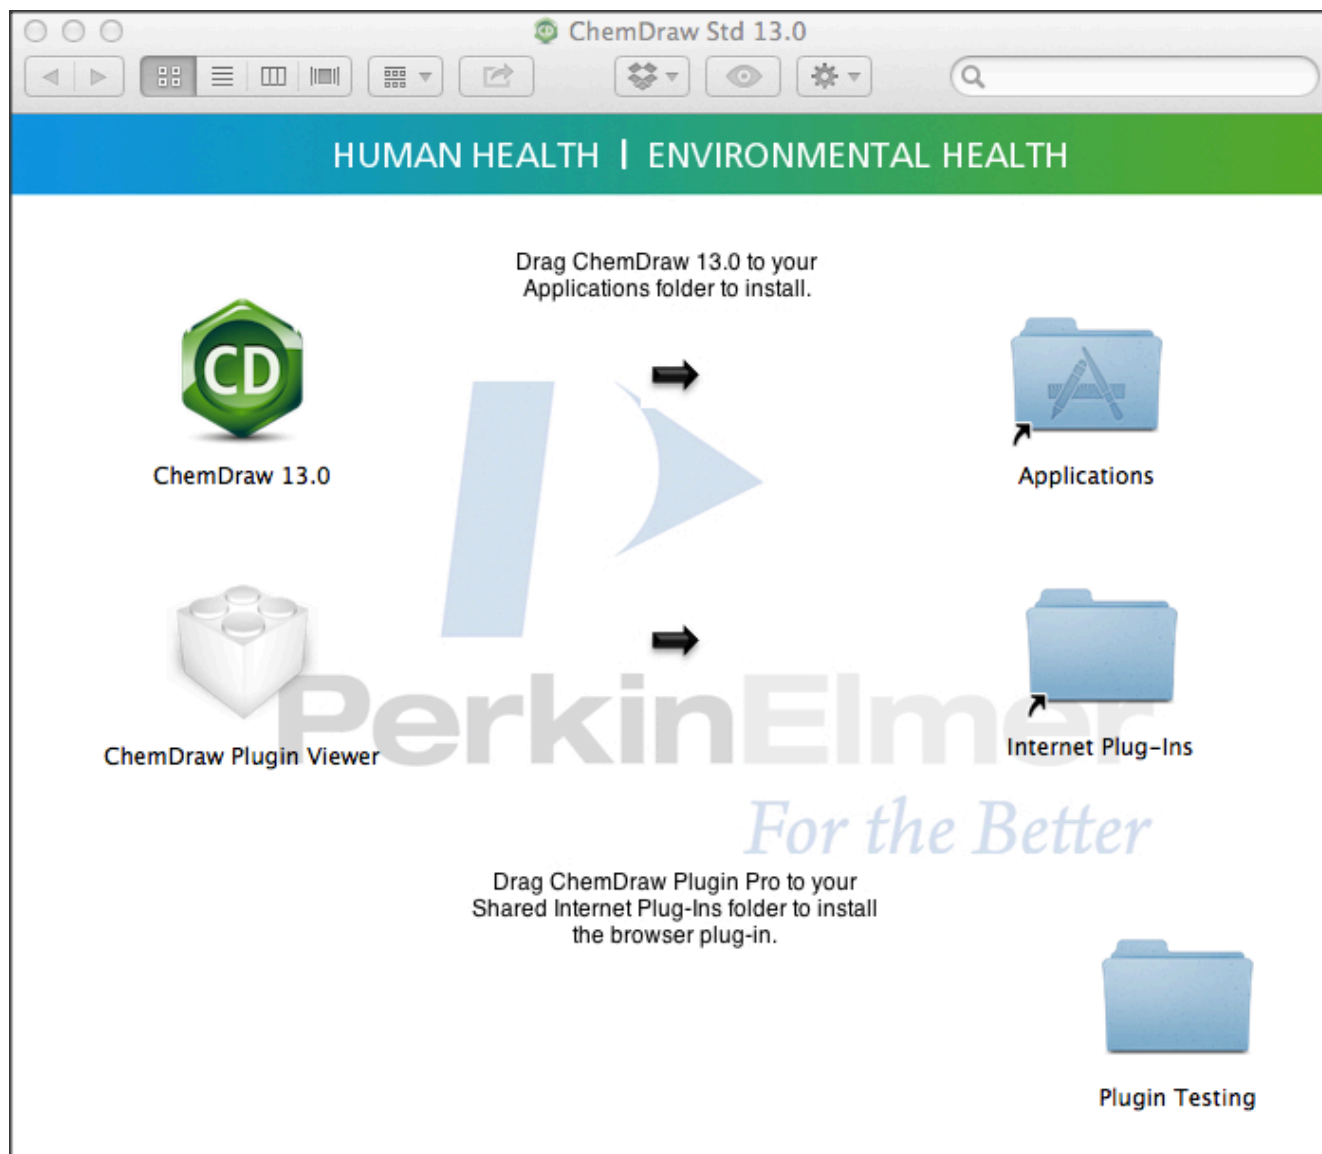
ChemDraw Std 13.0

HUMAN HEALTH | ENVIRONMENTAL HEALTH

Drag ChemDraw 13.0 to your Applications folder to install.

CD

ChemDraw 13.0

Applications

PerkinElmer

For the Better

ChemDraw Plugin Viewer

Internet Plug-Ins

Drag ChemDraw Plugin Pro to your Shared Internet Plug-Ins folder to install the browser plug-in.

Plugin Testing